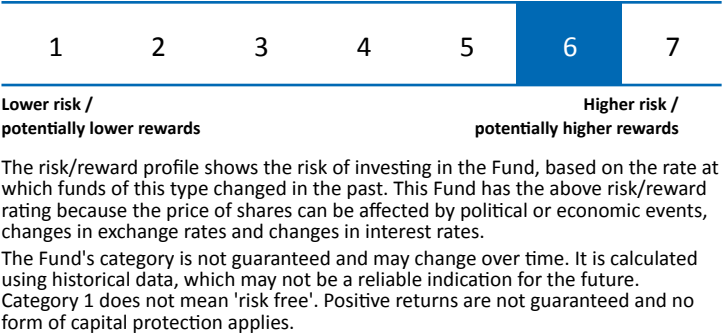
| 1 | 2 | 3 | 4 | 5 | 6 | 7 |
|---|---|---|---|---|---|---|

**Lower risk / potentially lower rewards**

**Higher risk / potentially higher rewards**

The risk/reward profile shows the risk of investing in the Fund, based on the rate at which funds of this type changed in the past. This Fund has the above risk/reward rating because the price of shares can be affected by political or economic events, changes in exchange rates and changes in interest rates.

The Fund's category is not guaranteed and may change over time. It is calculated using historical data, which may not be a reliable indication for the future. Category 1 does not mean 'risk free'. Positive returns are not guaranteed and no form of capital protection applies.